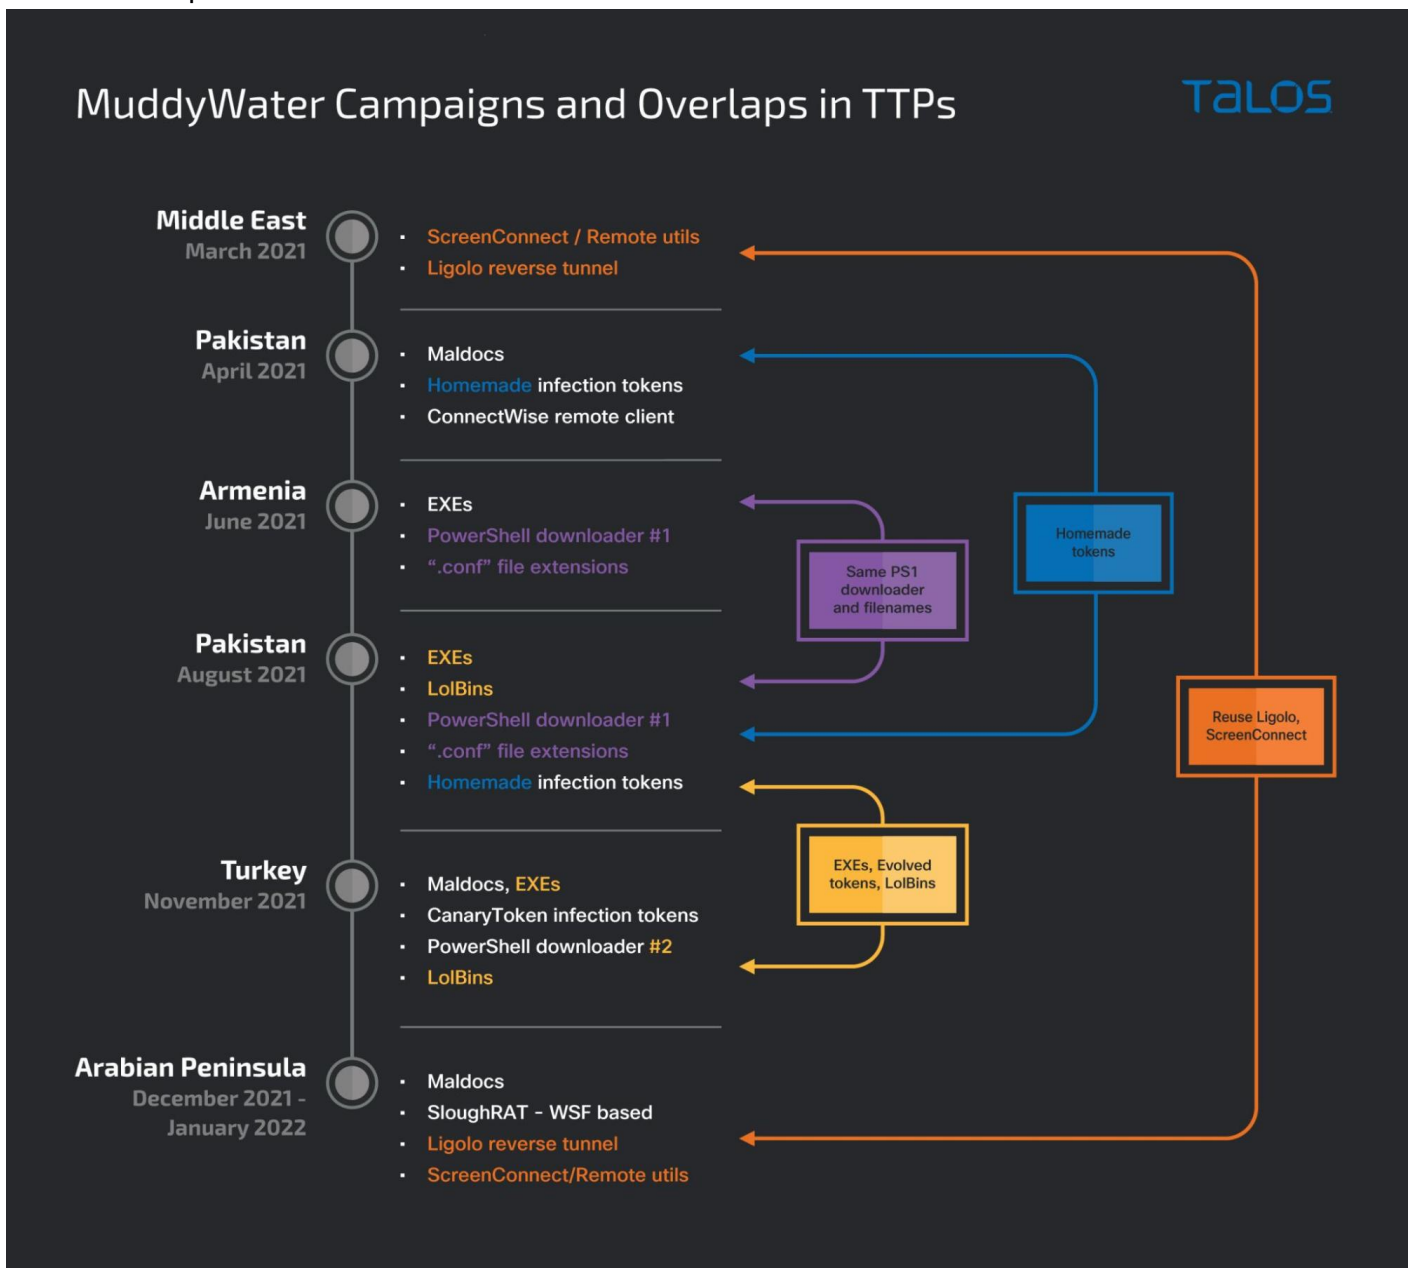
MuddyWater Campaigns and Overlaps in TTPs

TALOS

Middle East
March 2021

- ScreenConnect / Remote utils
- Ligolo reverse tunnel

Pakistan
April 2021

- Maldocs
- Homemade infection tokens
- ConnectWise remote client

Armenia
June 2021

- EXEs
- PowerShell downloader #1
- ".conf" file extensions

Pakistan
August 2021

- EXEs
- LolBins
- PowerShell downloader #1
- ".conf" file extensions
- Homemade infection tokens

Turkey
November 2021

- Maldocs, EXEs
- CanaryToken infection tokens
- PowerShell downloader #2
- LolBins

Arabian Peninsula
December 2021 - January 2022

- Maldocs
- SloughRAT - WSF based
- Ligolo reverse tunnel
- ScreenConnect/Remote utils

Same PS1 downloader and filenames

Homemade tokens

Reuse Ligolo, ScreenConnect

EXEs, Evolved tokens, LolBins